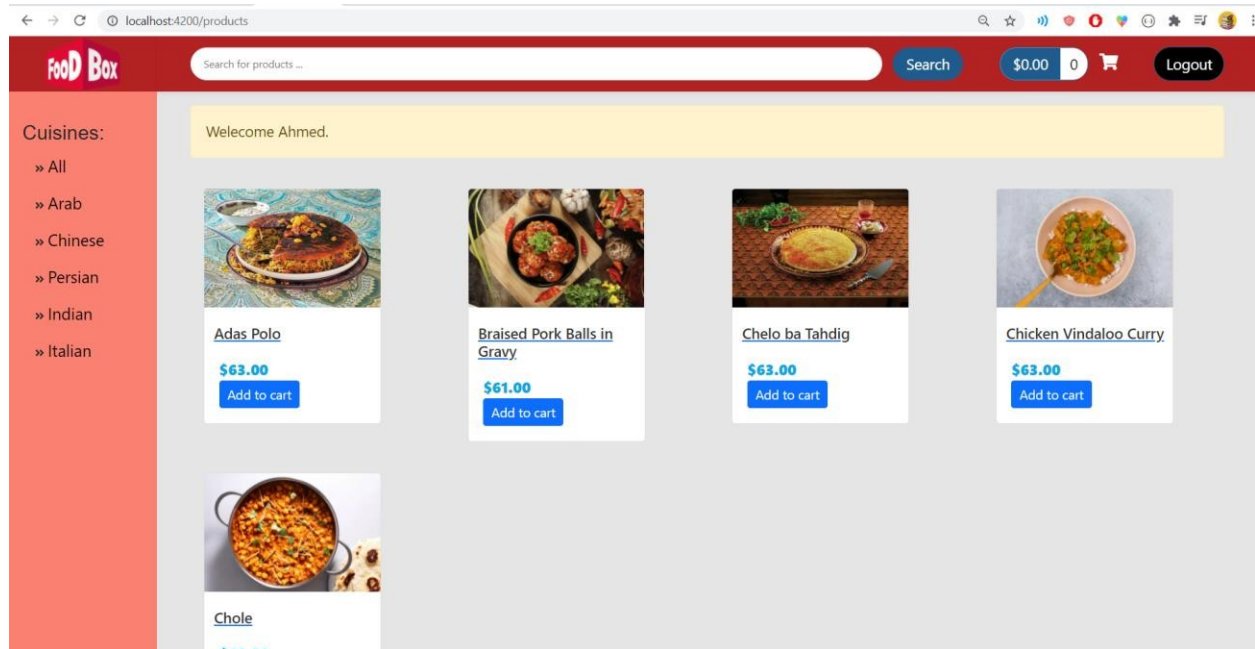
localhost:4200/products

FooD Box

Search for products ...

Search

$0.00 0

Logout

Cuisines:

» All

» Arab

» Chinese

» Persian

» Indian

» Italian

Welecome Ahmed.

Adas Polo

$63.00

Add to cart

Braised Pork Balls in Gravy

$61.00

Add to cart

Chelo ba Tahdig

$63.00

Add to cart

Chicken Vindaloo Curry

$63.00

Add to cart

Chole

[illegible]